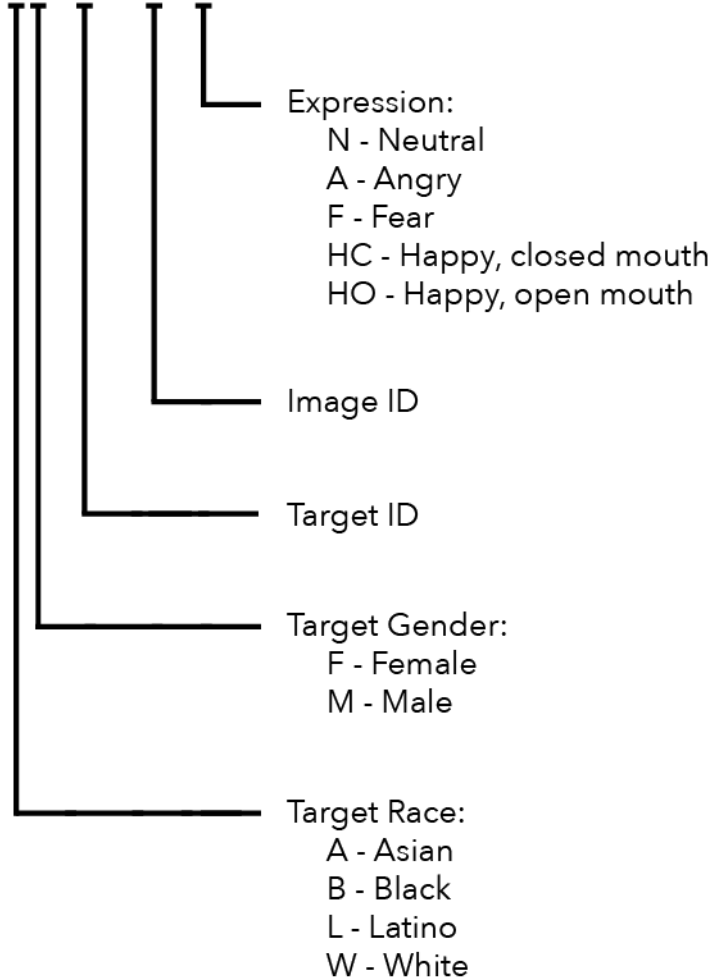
Expression:
N - Neutral
A - Angry
F - Fear
HC - Happy, closed mouth
HO - Happy, open mouth

Image ID

Target ID

Target Gender:
F - Female
M - Male

Target Race:
A - Asian
B - Black
L - Latino
W - White